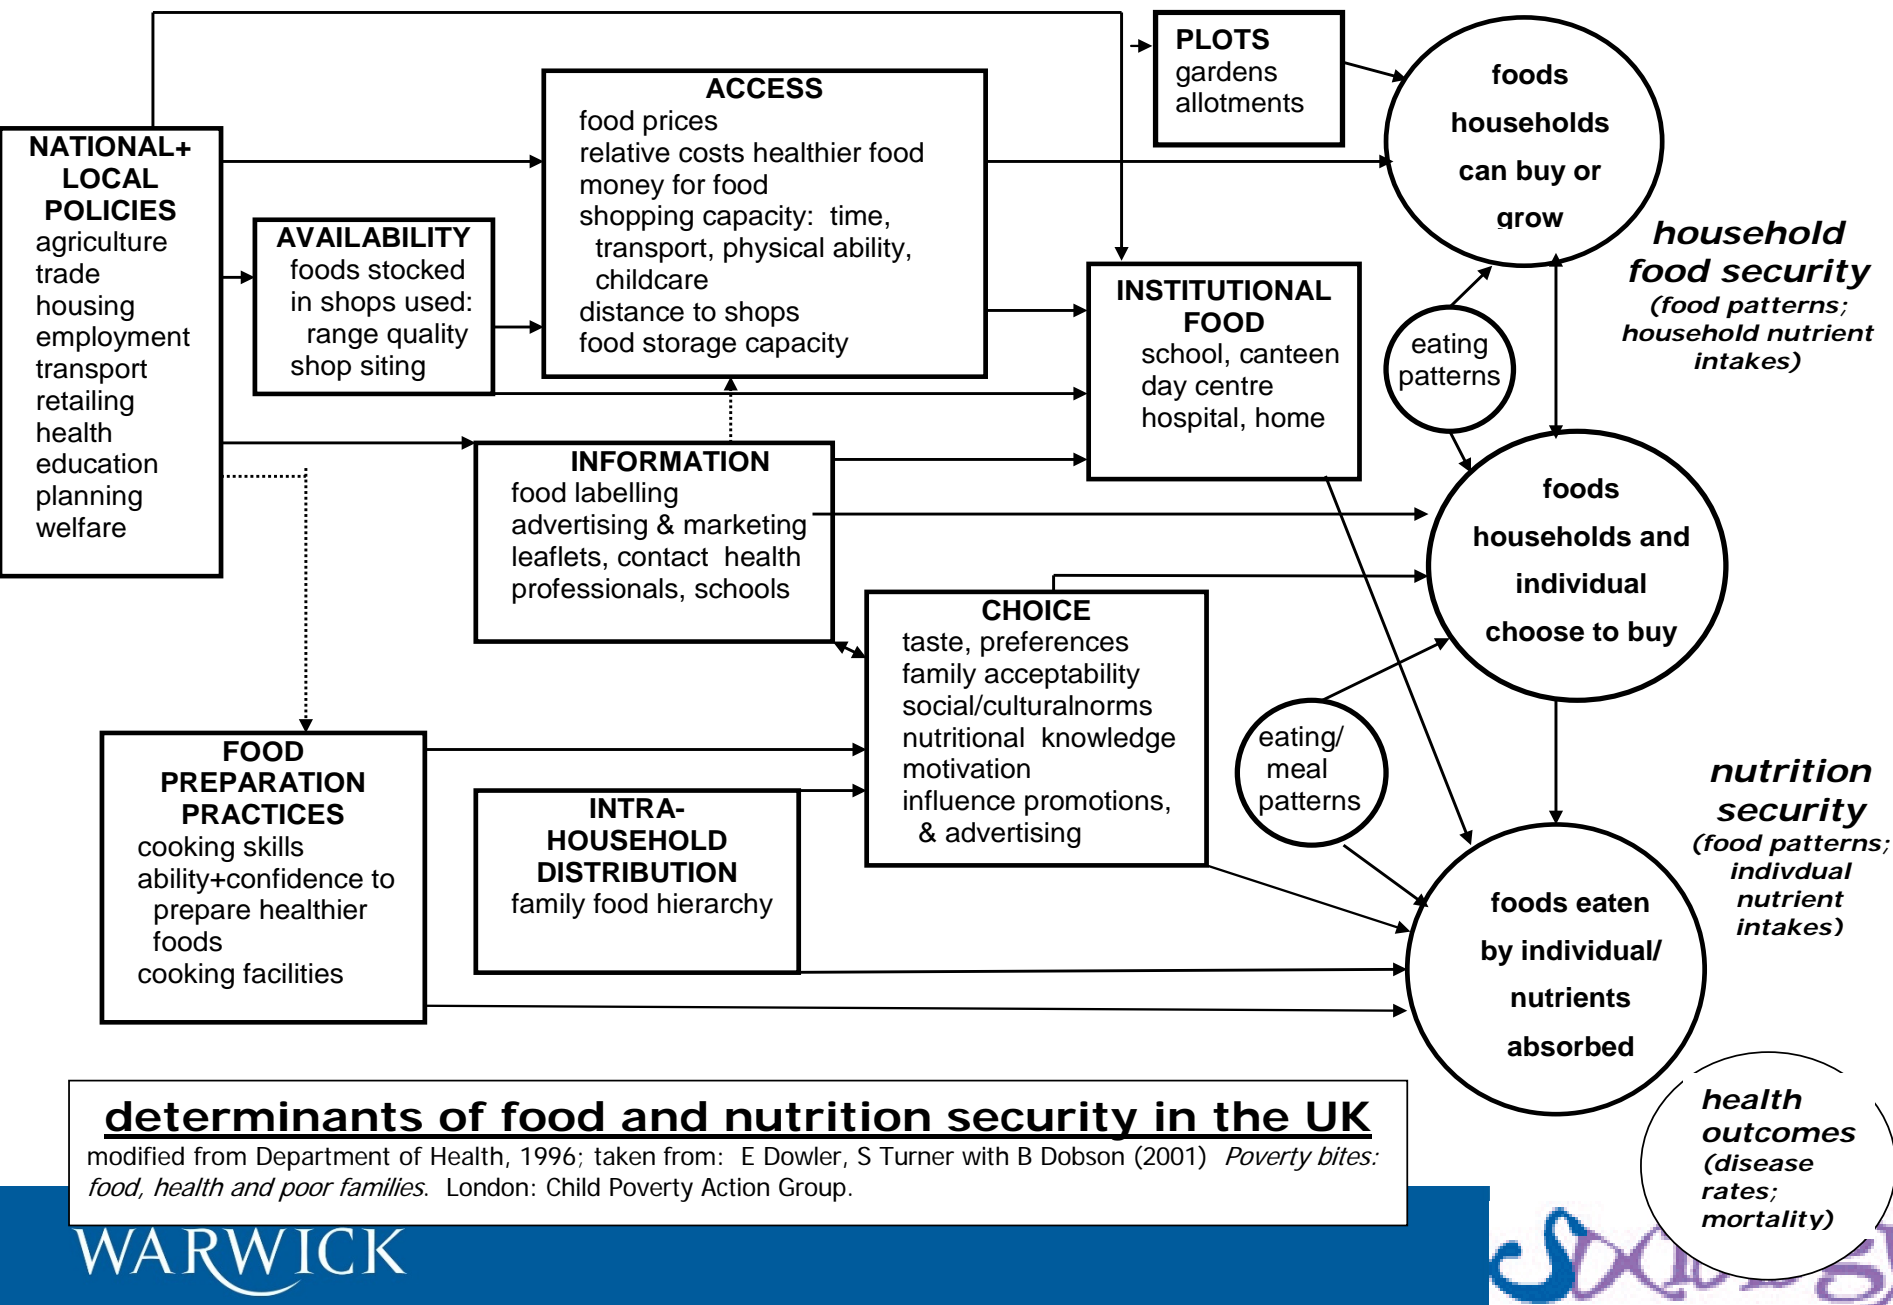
NATIONAL+ LOCAL POLICIES
agriculture
trade
housing
employment
transport
retailing
health
education
planning
welfare

AVAILABILITY
foods stocked in shops used:
range quality
shop siting

ACCESS
food prices
relative costs healthier food
money for food
shopping capacity: time, transport, physical ability, childcare
distance to shops
food storage capacity

PLOTS
gardens
allotments

foods households can buy or grow

household food security
(food patterns; household nutrient intakes)

INSTITUTIONAL FOOD
school, canteen
day centre
hospital, home

eating patterns

INFORMATION
food labelling
advertising & marketing
leaflets, contact health professionals, schools

foods households and individual choose to buy

CHOICE
taste, preferences
family acceptability
social/culturalnorms
nutritional knowledge
motivation
influence promotions, & advertising

eating/ meal patterns

FOOD PREPARATION PRACTICES
cooking skills
ability+confidence to prepare healthier foods
cooking facilities

INTRA-HOUSEHOLD DISTRIBUTION
family food hierarchy

nutrition security
(food patterns; indivdual nutrient intakes)

foods eaten by individual/ nutrients absorbed

health outcomes (disease rates; mortality)

determinants of food and nutrition security in the UK
modified from Department of Health, 1996; taken from: E Dowler, S Turner with B Dobson (2001) *Poverty bites: food, health and poor families*. London: Child Poverty Action Group.

WARWICK